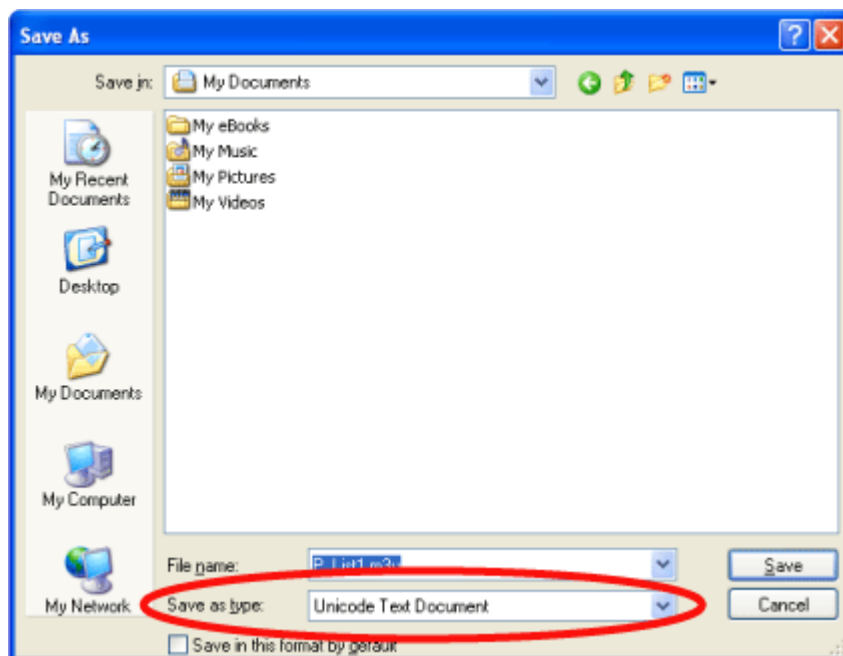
Save As

Save in: My Documents

My eBooks
My Music
My Pictures
My Videos

My Recent Documents

Desktop

My Documents

My Computer

My Network

File name: P_List1.m3u

Save as type: Unicode Text Document

Save

Cancel

Save in this format by default